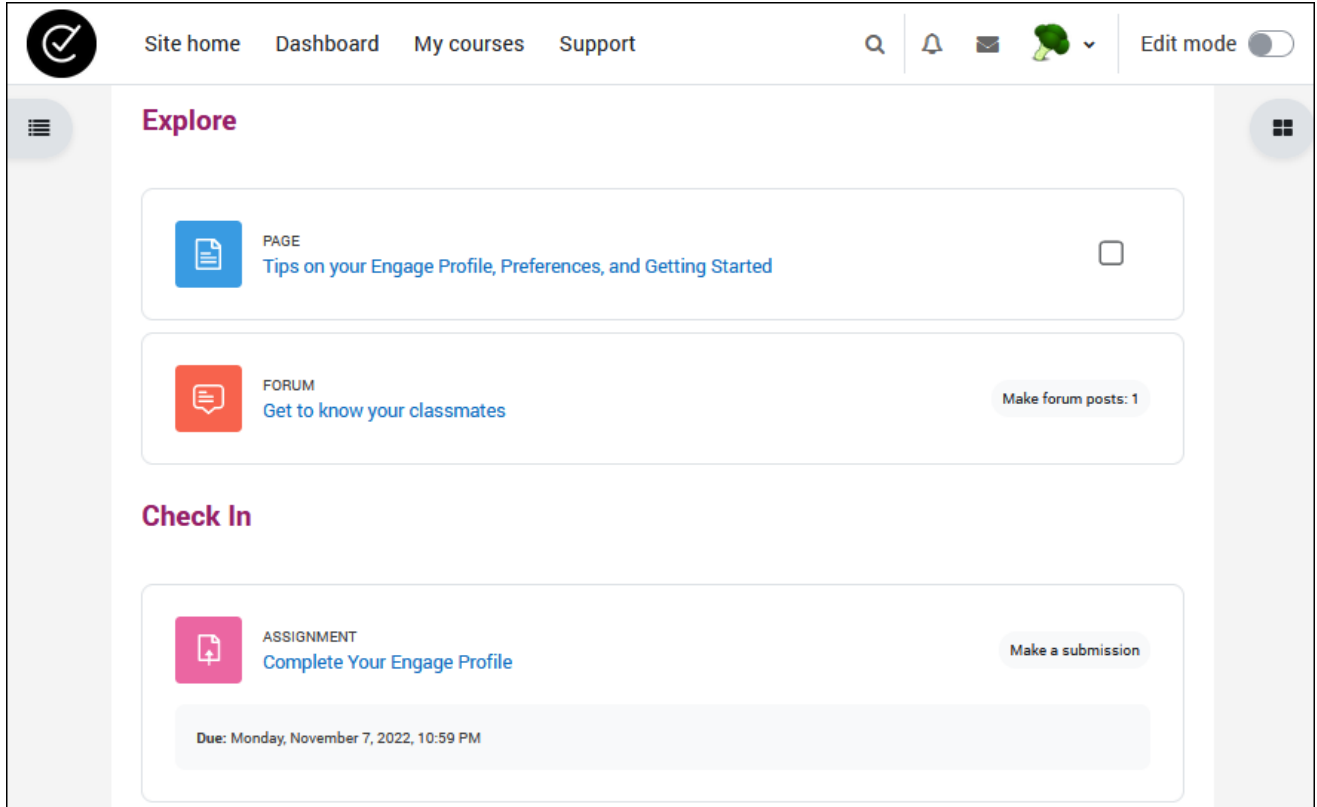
Site home Dashboard My courses Support

Edit mode

Explore

PAGE
Tips on your Engage Profile, Preferences, and Getting Started

FORUM
Get to know your classmates

Make forum posts: 1

Check In

ASSIGNMENT
Complete Your Engage Profile

Make a submission

Due: Monday, November 7, 2022, 10:59 PM